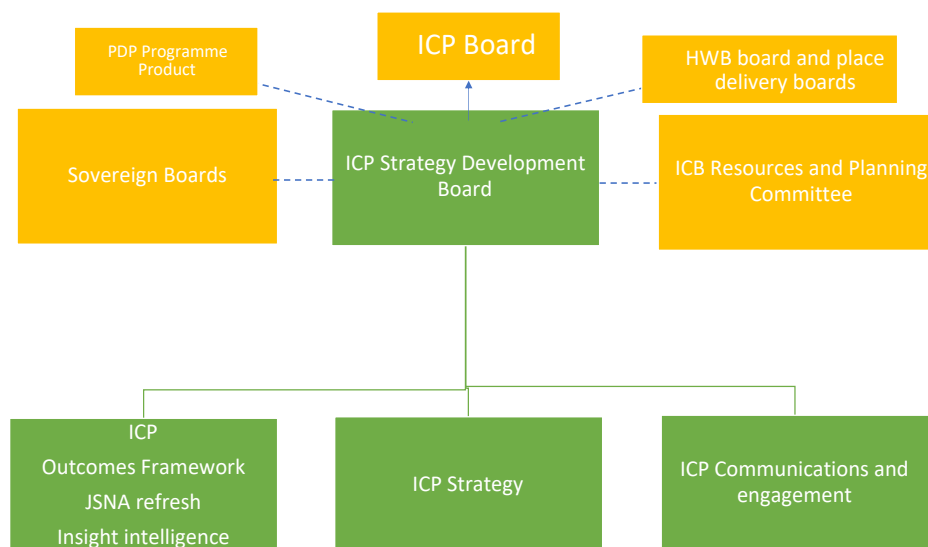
ICP Board

PDP Programme Product

HWB board and place delivery boards

Sovereign Boards

ICP Strategy Development Board

ICB Resources and Planning Committee

ICP
Outcomes Framework
JSNA refresh
Insight intelligence

ICP Strategy

ICP Communications and engagement